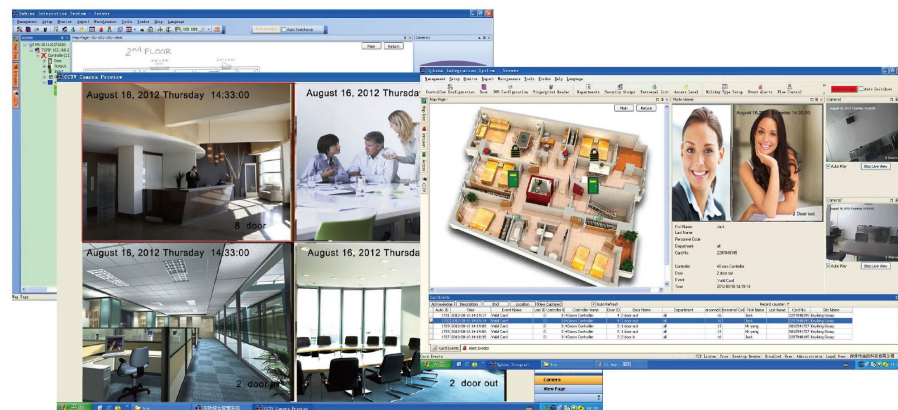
System Integration System - Server

Management Setup Monitor Import Maintenance Tools Window Help Language

Acknowledge Auto Switchover

Map Page

2nd FLOOR

Main Return

Camera

CCTV Camera Preview

August 16, 2012 Thursday 14:33:00

August 16, 2012 Thursday

8 door

August 16, 2012 Thursday 14:33:00

August 16, 2012 Thursday

2 door in

2 door out

System Integration System - Server

Management Setup Monitor Import Maintenance Tools Window Help Language

Controller Configuration Door DVR Configuration Fingerprint Reader Departments Security Groups Personnel List Access Level Holiday Type Setup Event Alerts Time Control

Auto Switchover

Map Page

Main Return

Photo viewer

August 16, 2012 Thursday 14:33:00

1 Door out

First Name Jack

Last Name

Personnel Code

Department all

Card No. 2267946195

Controller 4Doors Controller

Door 2 door out

Event Valid Card

Time 2012-08-16 14:33:16

Camera1

Auto Play Stop Live View

Camera2

Auto Play Stop Live View

Card Events

Acknowledge Description End Location Print Captured Auto Refresh

Record counter: 7

Auto ID Time Event Name Door ID Controller ID Controller Name Door ID Door Name Department Personnel ID First Name Last Name Card No. Site Name

Card Events Alert Events

Map Page

TCP Listen: True Desktop Reader: Disabled User: Administrator Login Time:

Camera

View Page